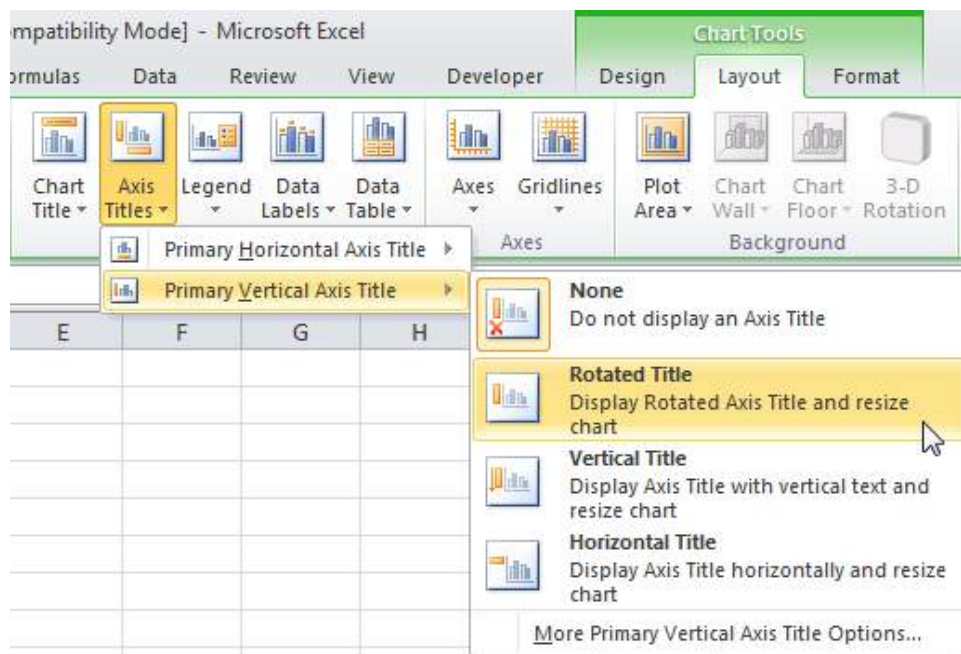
mpatibility Mode] - Microsoft Excel

Chart Tools

ormulas Data Review View Developer Design Layout Format

Chart Title ▾ Axis Titles ▾ Legend ▾ Data Labels ▾ Data Table ▾ Axes ▾ Gridlines ▾ Plot Area ▾ Chart Wall ▾ Chart Floor ▾ 3-D Rotation

Axes Background

Primary Horizontal Axis Title ▸

Primary Vertical Axis Title ▸

E F G H

None
Do not display an Axis Title

Rotated Title
Display Rotated Axis Title and resize chart

Vertical Title
Display Axis Title with vertical text and resize chart

Horizontal Title
Display Axis Title horizontally and resize chart

More Primary Vertical Axis Title Options...